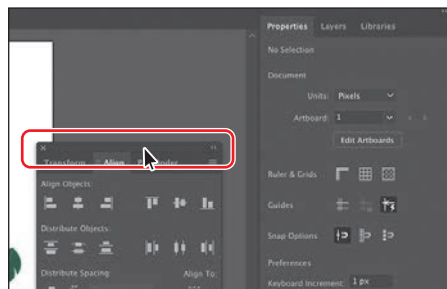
Properties Layers Libraries

No Selection

Document

Units: Pixels

Artboard: 1

Edit Artboards

Ruler & Grids

Guides

Snap Options

Preferences

Keyboard Increment: 1 px

Transform Align Pathfinder

Align Objects:

Distribute Objects:

Distribute Spacing

Align To: